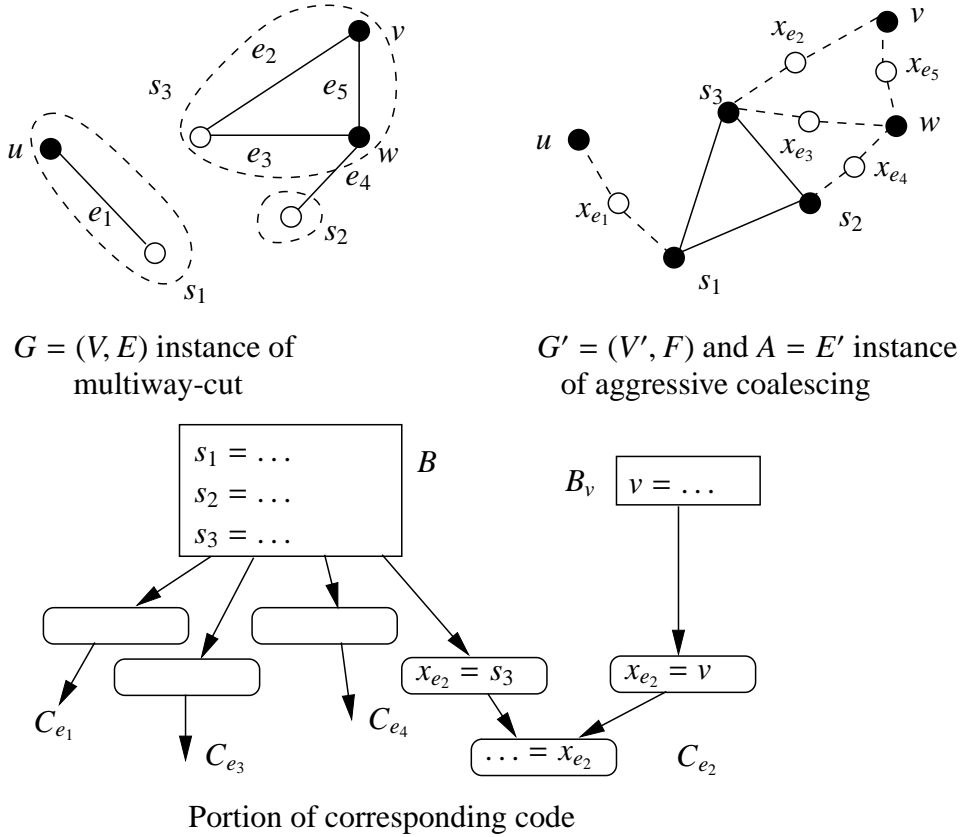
$v$
$e_2$
$s_3$
$e_5$
$u$
$e_3$
$w$
$e_4$
$e_1$
$s_2$
$s_1$

$v$
$x_{e_2}$
$x_{e_5}$
$s_3$
$u$
$x_{e_3}$
$w$
$x_{e_4}$
$x_{e_1}$
$s_2$
$s_1$

$G = (V, E)$ instance of multiway-cut

$G' = (V', F)$ and $A = E'$ instance of aggressive coalescing

$s_1 = \ldots$
$s_2 = \ldots$
$s_3 = \ldots$
$B$

$B_v$
$v = \ldots$

$x_{e_2} = s_3$
$x_{e_2} = v$
$C_{e_1}$
$C_{e_4}$
$C_{e_3}$
$\ldots = x_{e_2}$
$C_{e_2}$

Portion of corresponding code